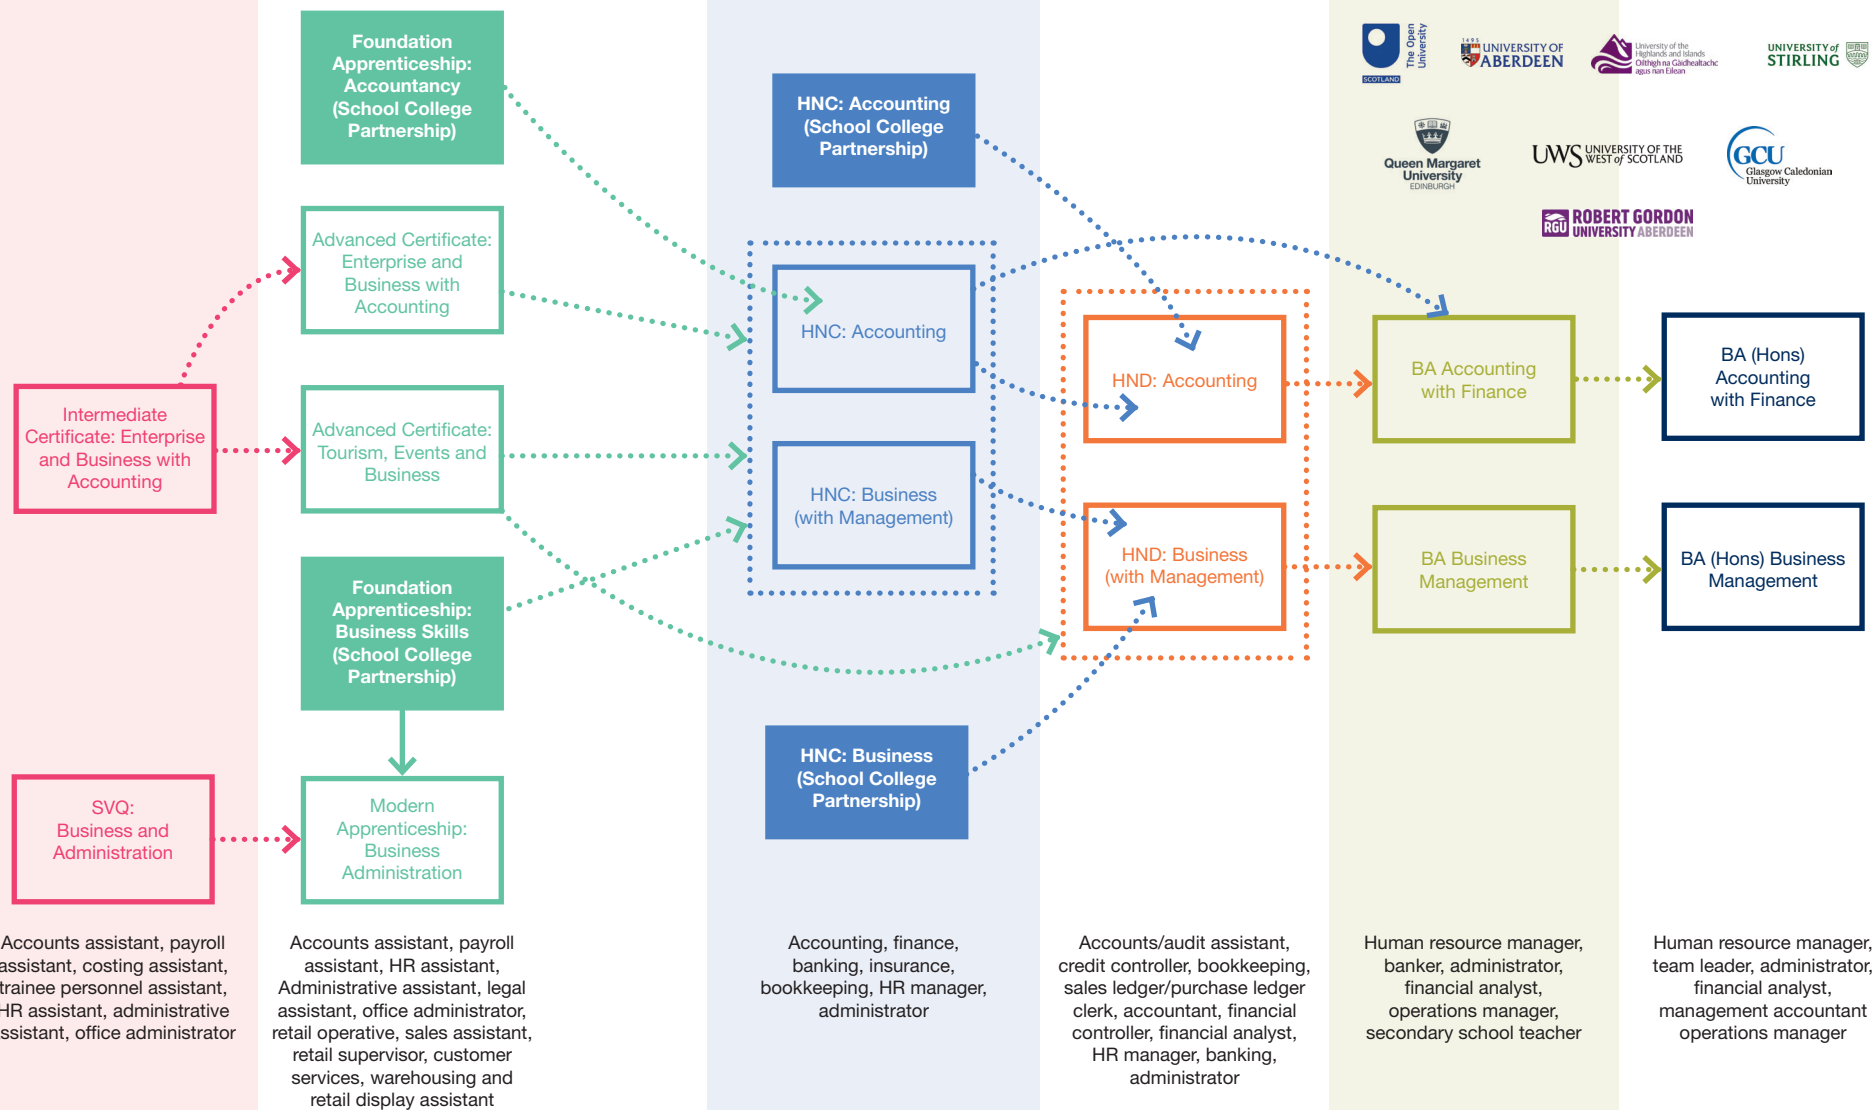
Foundation Apprenticeship: Accountancy (School College Partnership)

Advanced Certificate: Enterprise and Business with Accounting

Advanced Certificate: Tourism, Events and Business

Foundation Apprenticeship: Business Skills (School College Partnership)

Modern Apprenticeship: Business Administration

Intermediate Certificate: Enterprise and Business with Accounting

SVQ: Business and Administration

HNC: Accounting (School College Partnership)

HNC: Accounting

HNC: Business (with Management)

HNC: Business (School College Partnership)

HND: Accounting

HND: Business (with Management)

The Open University SCOTLAND

UNIVERSITY OF ABERDEEN

University of the Highlands and Islands Oilthigh na Gàidhealtachd agus nan Eilean

UNIVERSITY of STIRLING

Queen Margaret University EDINBURGH

UWS UNIVERSITY OF THE WEST of SCOTLAND

GCU Glasgow Caledonian University

RGU ROBERT GORDON UNIVERSITY ABERDEEN

BA Accounting with Finance

BA Business Management

BA (Hons) Accounting with Finance

BA (Hons) Business Management

Accounts assistant, payroll assistant, costing assistant, trainee personnel assistant, HR assistant, administrative assistant, office administrator

Accounts assistant, payroll assistant, HR assistant, Administrative assistant, legal assistant, office administrator, retail operative, sales assistant, retail supervisor, customer services, warehousing and retail display assistant

Accounting, finance, banking, insurance, bookkeeping, HR manager, administrator

Accounts/audit assistant, credit controller, bookkeeping, sales ledger/purchase ledger clerk, accountant, financial controller, financial analyst, HR manager, banking, administrator

Human resource manager, banker, administrator, financial analyst, operations manager, secondary school teacher

Human resource manager, team leader, administrator, financial analyst, management accountant operations manager